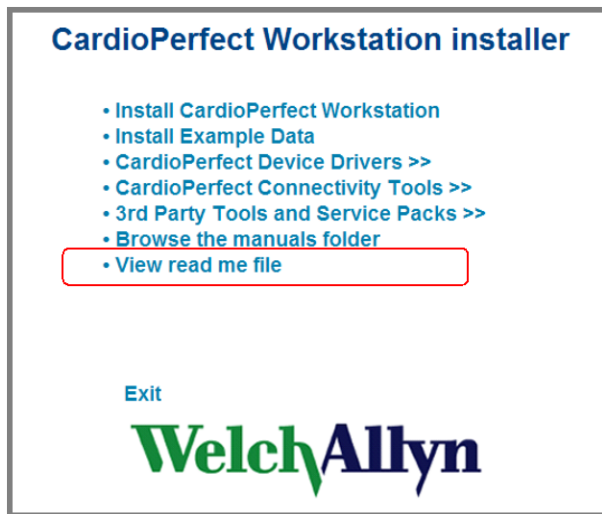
CardioPerfect Workstation installer

• Install CardioPerfect Workstation
• Install Example Data
• CardioPerfect Device Drivers >>
• CardioPerfect Connectivity Tools >>
• 3rd Party Tools and Service Packs >>
• Browse the manuals folder
• View read me file

Exit

WelchAllyn